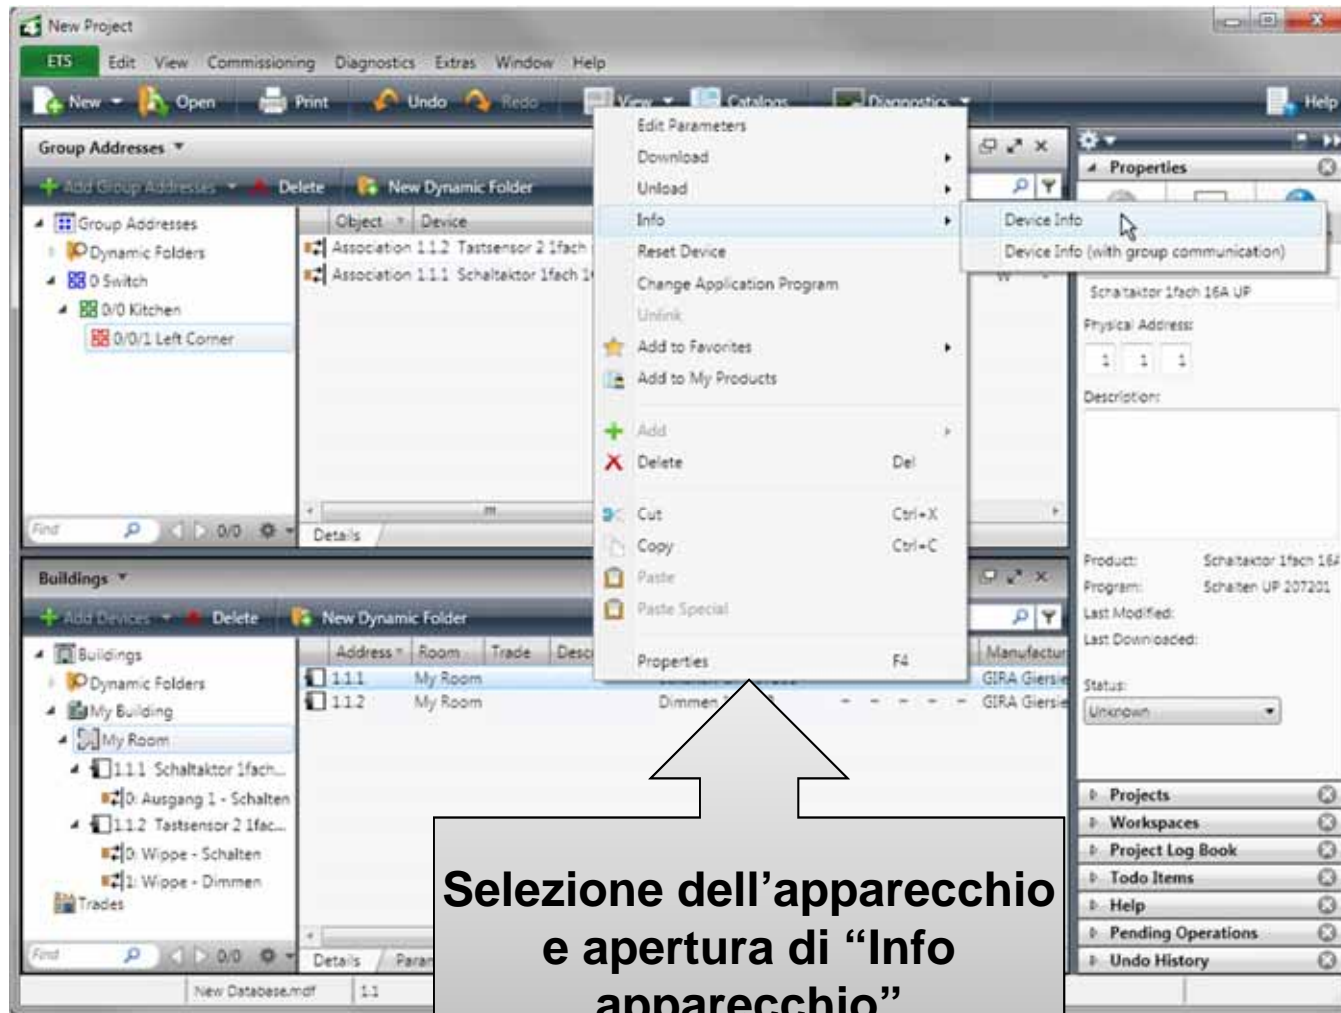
New Project

ETS Edit View Commissioning Diagnostics Extras Window Help

New Open Print Undo Redo View Catalogs Diagnostics Help

Group Addresses

Add Group Addresses Delete New Dynamic Folder

Group Addresses
Dynamic Folders
0 Switch
0/0 Kitchen
0/0/1 Left Corner

| Object | Device |
|---|---|
| Association 1.1.2 | Tastsensor 2 1fach |
| Association 1.1.1 | Schaltaktor 1fach 1 |

Find 0/0 Details

Edit Parameters
Download
Unload
Info
Reset Device
Change Application Program
Unlink
Add to Favorites
Add to My Products
Add
Delete Del
Cut Ctrl+X
Copy Ctrl+C
Paste
Paste Special
Properties F4

Device Info
Device Info (with group communication)

Properties

Schaltaktor 1fach 16A UP
Physical Address:
1 1 1
Description:

Product: Schaltaktor 1fach 16A
Program: Schalten UP 207201
Last Modified:
Last Downloaded:

Status:
Unknown

Projects
Workspaces
Project Log Book
Todo Items
Help
Pending Operations
Undo History

Buildings

Add Devices Delete New Dynamic Folder

Buildings
Dynamic Folders
My Building
My Room
1.1.1 Schaltaktor 1fach...
0: Ausgang 1 - Schalten
1.1.2 Tastsensor 2 1fac...
0: Wippe - Schalten
1: Wippe - Dimmen
Trades

| Address | Room | Trade | Desc | | Manufactur |
|---|---|---|---|---|---|
| 1.1.1 | My Room | | | | GIRA Giersie |
| 1.1.2 | My Room | | | Dimmen | GIRA Giersie |

Find 0/0 Details Paran

New Database.mdf 1.1

Selezione dell’apparecchio e apertura di “Info apparecchio”